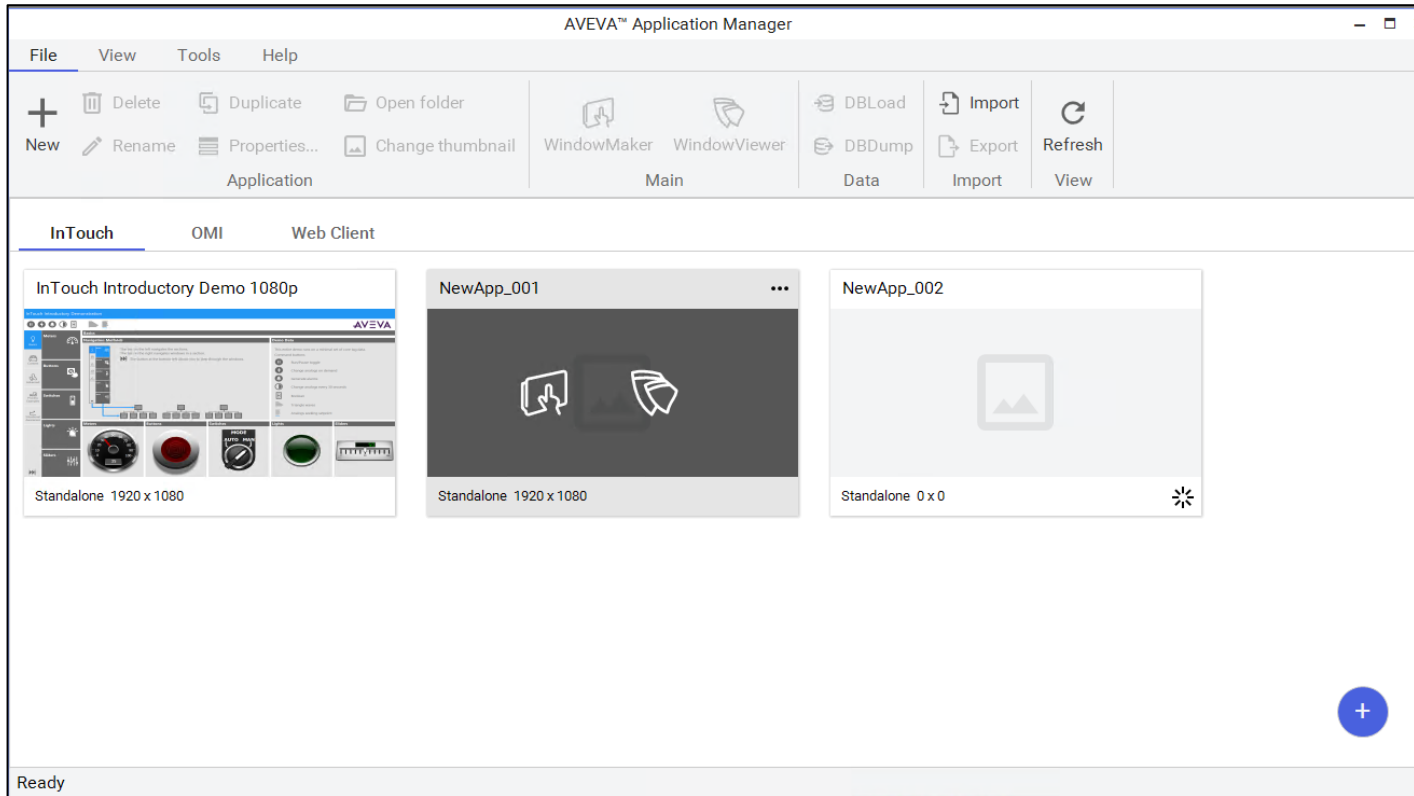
AVEVA™ Application Manager

File View Tools Help

New Delete Rename Duplicate Properties... Open folder Change thumbnail
Application

WindowMaker WindowViewer
Main

DBLoad DBDump
Data

Import Export
Import

Refresh
View

InTouch OMI Web Client

InTouch Introductory Demo 1080p

AVEVA

MODE
AUTO MAN

Standalone 1920 x 1080

NewApp_001

Standalone 1920 x 1080

NewApp_002

Standalone 0 x 0

Ready